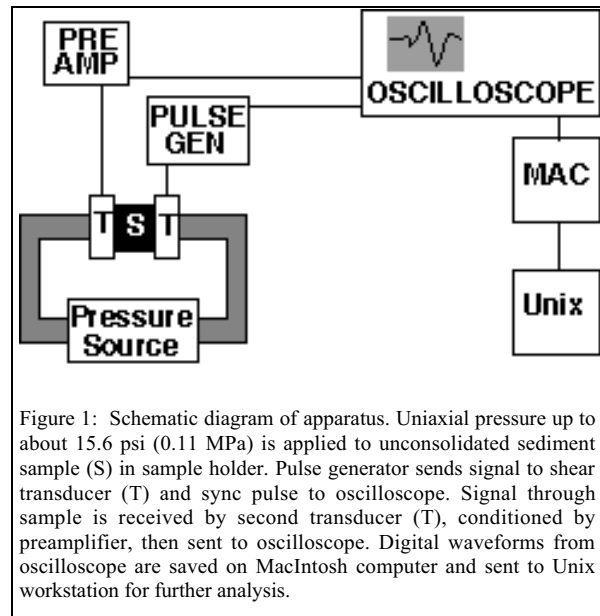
PRE AMP

OSCILLOSCOPE

PULSE GEN

MAC

T S T

Pressure Source

Unix

Figure 1: Schematic diagram of apparatus. Uniaxial pressure up to about 15.6 psi (0.11 MPa) is applied to unconsolidated sediment sample (S) in sample holder. Pulse generator sends signal to shear transducer (T) and sync pulse to oscilloscope. Signal through sample is received by second transducer (T), conditioned by preamplifier, then sent to oscilloscope. Digital waveforms from oscilloscope are saved on MacIntosh computer and sent to Unix workstation for further analysis.